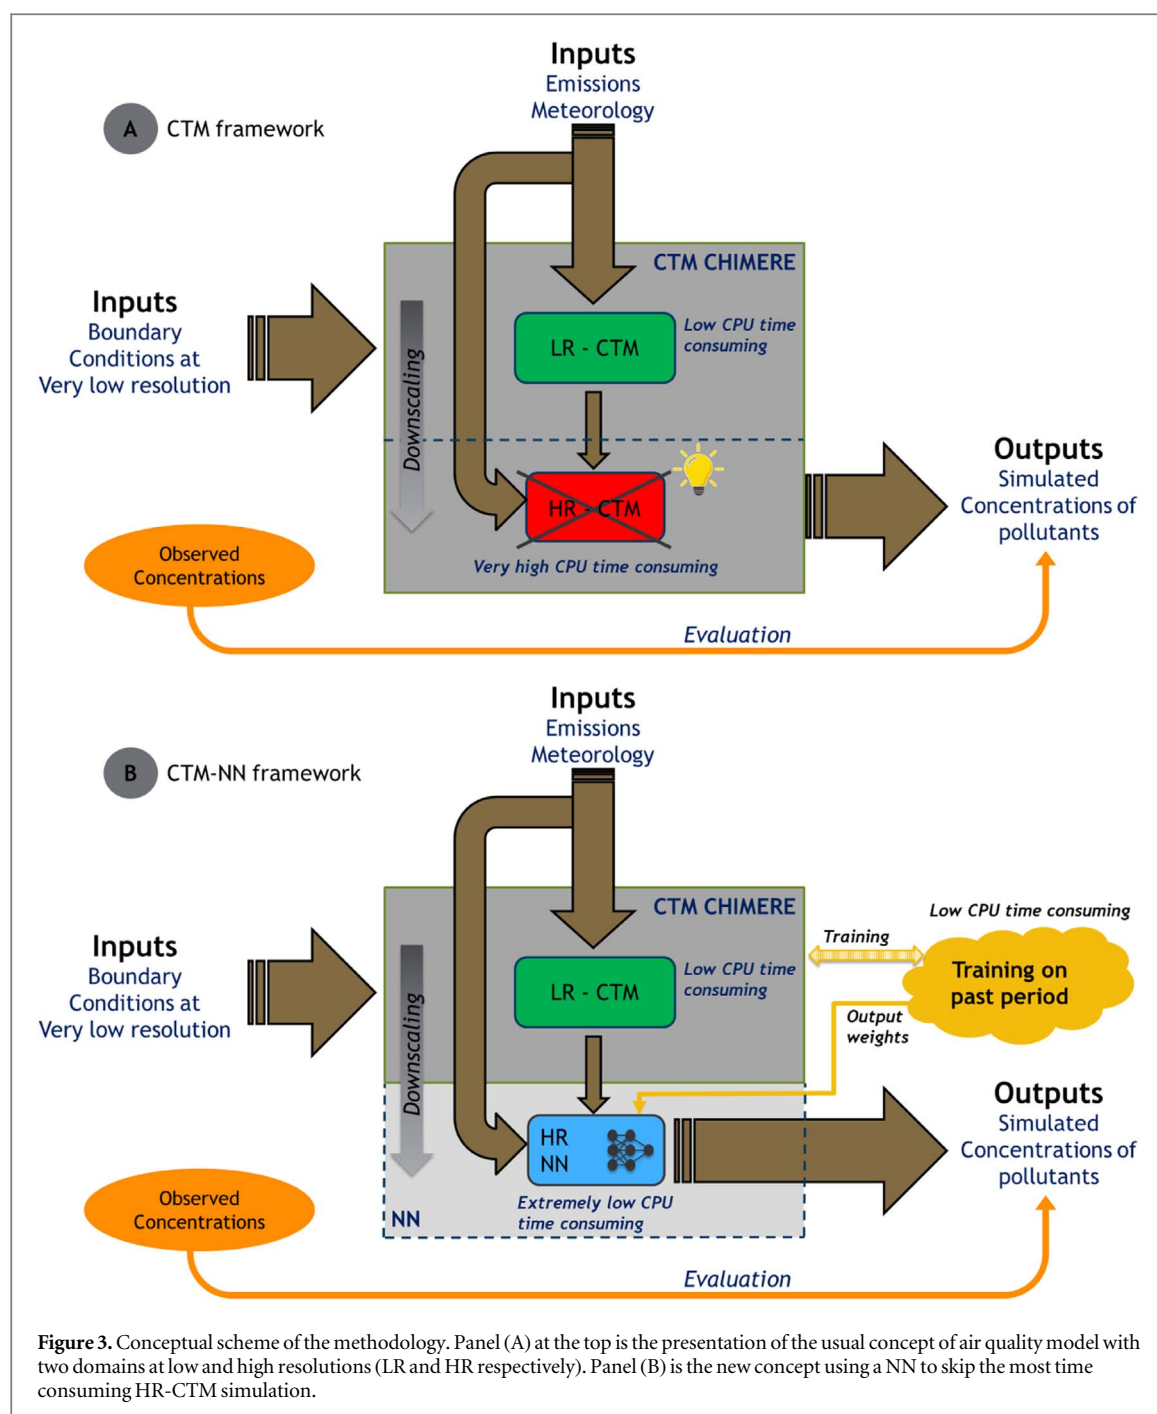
Inputs
Emissions
Meteorology

A CTM framework

CTM CHIMERE

Inputs
Boundary
Conditions at
Very low resolution

Downscaling

LR - CTM

Low CPU time consuming

HR - CTM

Very high CPU time consuming

Outputs
Simulated
Concentrations of
pollutants

Observed
Concentrations

Evaluation

Inputs
Emissions
Meteorology

B CTM-NN framework

CTM CHIMERE

Low CPU time consuming

Training

Training on
past period

Inputs
Boundary
Conditions at
Very low resolution

Downscaling

LR - CTM

Low CPU time consuming

Output
weights

HR
NN

Outputs
Simulated
Concentrations of
pollutants

Extremely low CPU time consuming

NN

Observed
Concentrations

Evaluation

**Figure 3.** Conceptual scheme of the methodology. Panel (A) at the top is the presentation of the usual concept of air quality model with two domains at low and high resolutions (LR and HR respectively). Panel (B) is the new concept using a NN to skip the most time consuming HR-CTM simulation.